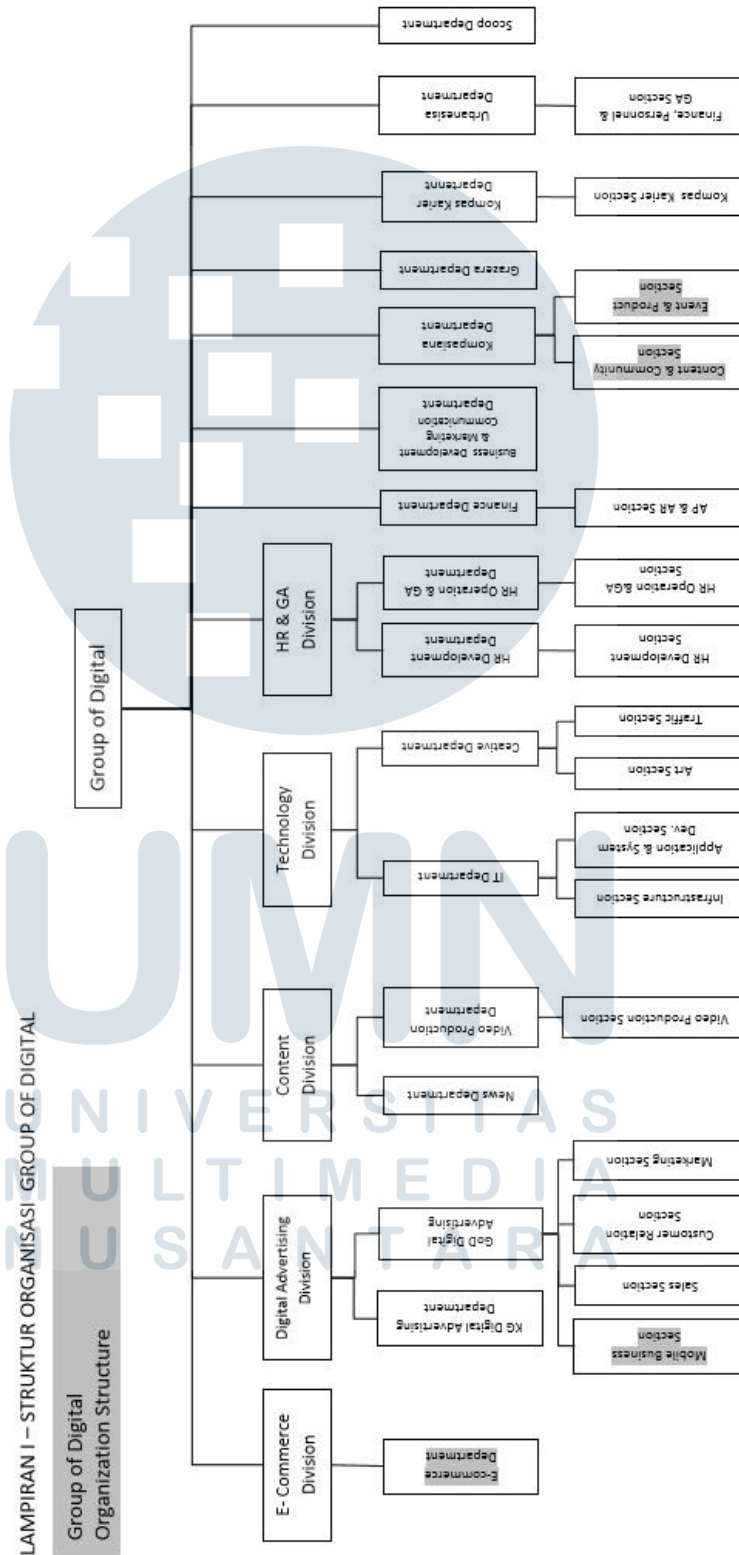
LAMPIRAN I – STRUKTUR ORGANISASI GROUP OF DIGITAL

Group of Digital Organization Structure

Group of Digital

E- Commerce Division

E-commerce Department

Digital Advertising Division

KG Digital Advertising Department

GoD Digital Advertising

Mobile Business Section

Sales Section

Customer Relation Section

Marketing Section

Content Division

News Department

Video Production Department

Video Production Section

Technology Division

IT Department

Infrastructure Section

Applicatioin & System Dev. Section

Ceative Department

Art Section

Traffic Section

HR & GA Division

HR Development Department

HR Development Section

HR Operation & GA Department

HR Operation &GA Section

Finance Department

AP & AR Section

Business Development & Marketing Communication Department

Kompasiana Department

Content & Community Section

Event & Product Section

Grazera Department

Kompas Karier Department

Kompas Karier Section

Urbanesia Department

Finance, Personnel & GA Section

Scoop Department

UNIVERSITAS MULTIMEDIA NUSANTARA